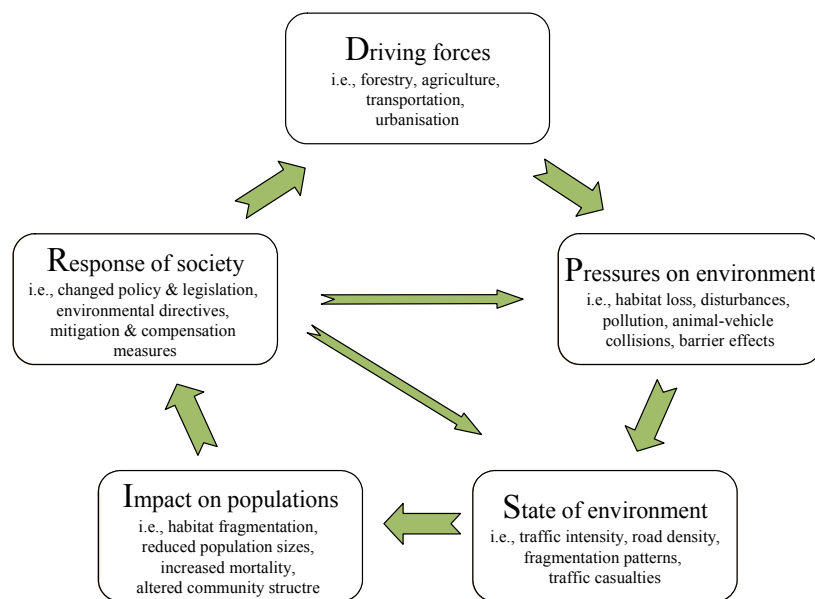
Driving forces
i.e., forestry, agriculture, transportation, urbanisation

Pressures on environment
i.e., habitat loss, disturbances, pollution, animal-vehicle collisions, barrier effects

State of environment
i.e., traffic intensity, road density, fragmentation patterns, traffic casualties

Impact on populations
i.e., habitat fragmentation, reduced population sizes, increased mortality, altered community structre

Response of society
i.e., changed policy & legislation, environmental directives, mitigation & compensation measures